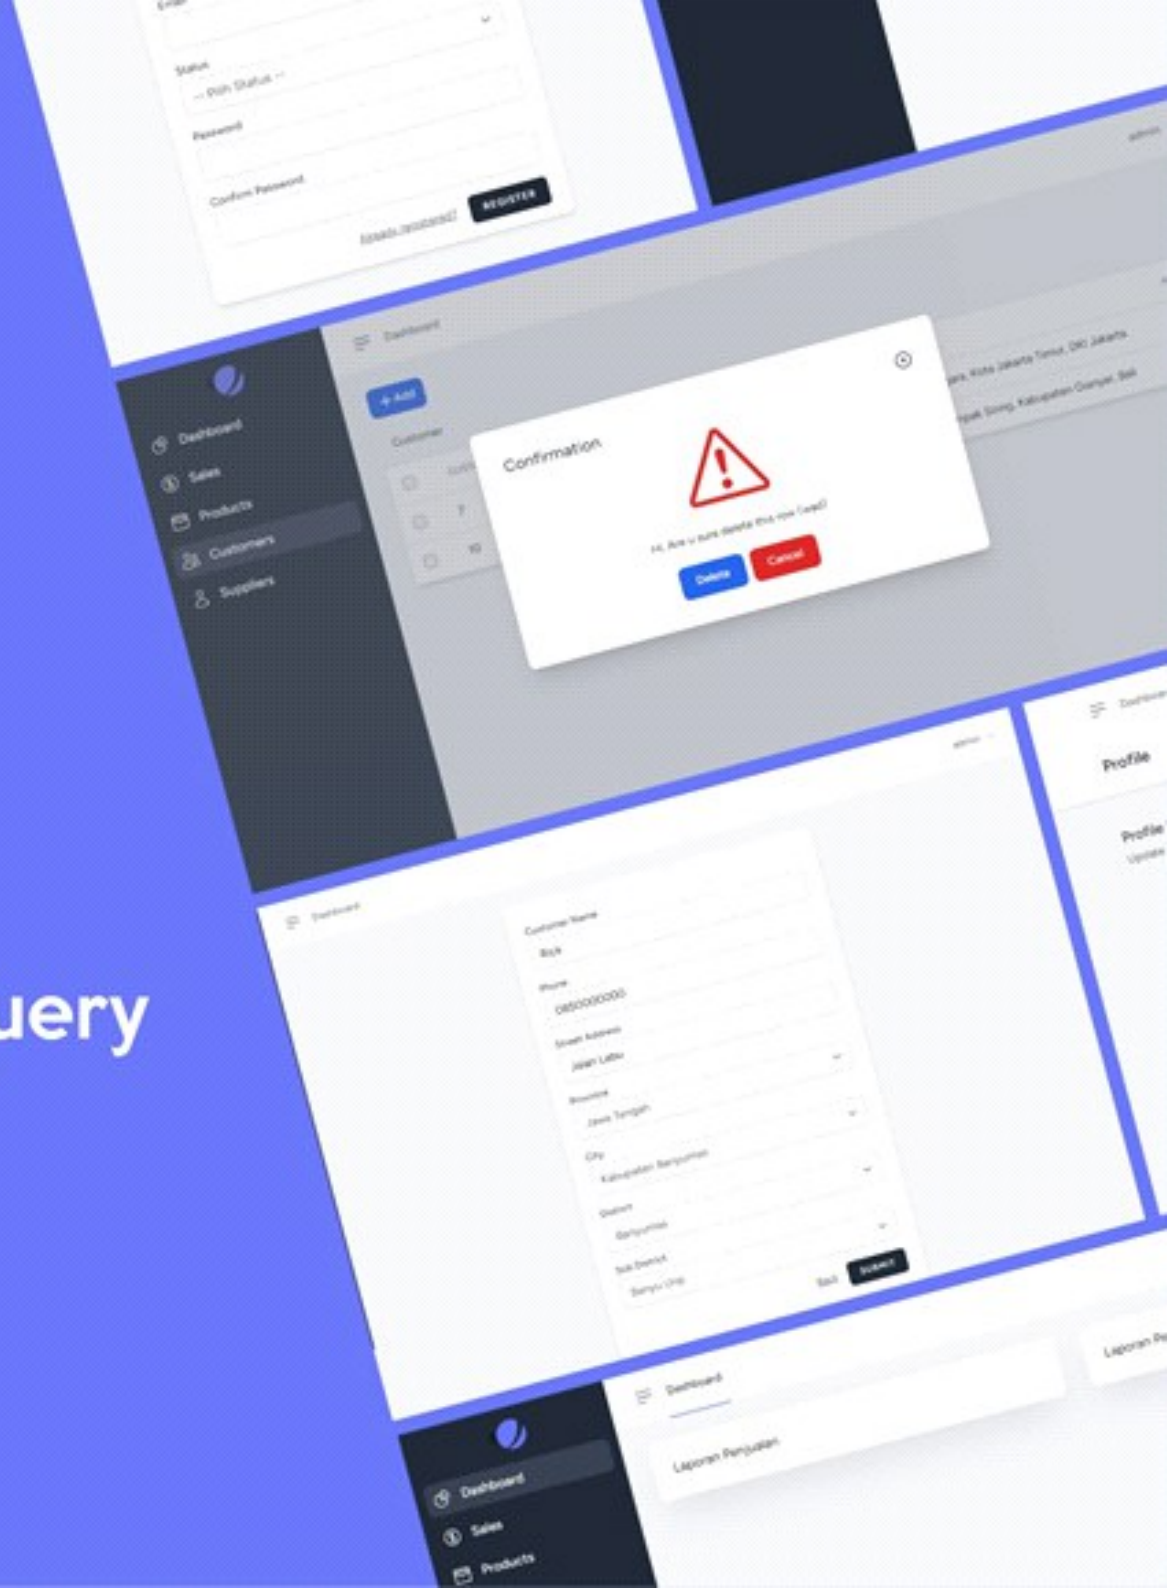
Email

Status
-- Pilih Status --
Password
Confirm Password
Already registered?
REGISTER

admin

Dashboard
+ Add
Customer
Dashboard
Sales
Products
Customers
Suppliers

Confirmation
Hi, Are u sure delete this row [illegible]
Delete
Cancel

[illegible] Kota Jakarta Timur, DKI Jakarta
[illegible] Kabupaten Gianyar, Bali

uery

admin
Dashboard
Profile
Profile
Update

Dashboard
Customer Name
Rizki
Phone
0850000000
Street Address
Jalan Lalu
Province
Jawa Tengah
City
Kabupaten Banyumas
District
Banyumas
Sub District
Banyu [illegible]
Back
SUBMIT

Dashboard
Laporan Penjualan
Laporan Pe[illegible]
Dashboard
Sales
Products